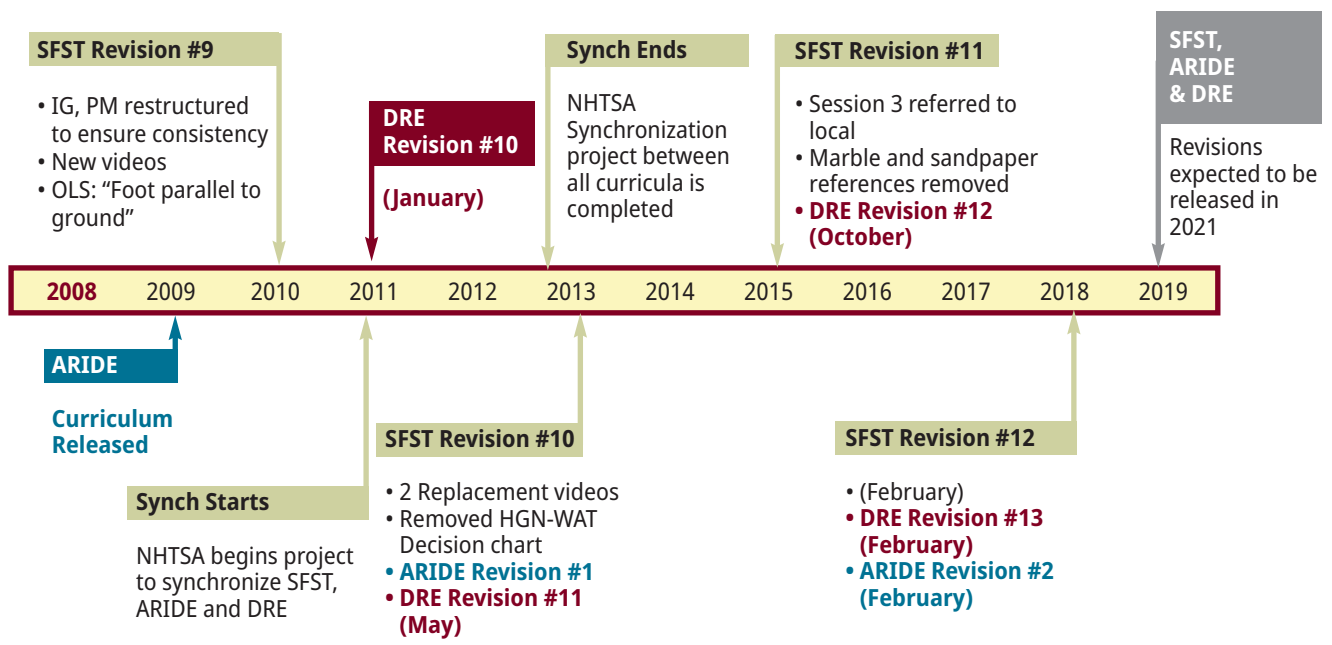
SFST Revision #9

• IG, PM restructured to ensure consistency
• New videos
• OLS: “Foot parallel to ground”

DRE Revision #10

(January)

Synch Ends

NHTSA Synchronization project between all curricula is completed

SFST Revision #11

• Session 3 referred to local
• Marble and sandpaper references removed
• DRE Revision #12 (October)

SFST, ARIDE & DRE

Revisions expected to be released in 2021

| 2008 | 2009 | 2010 | 2011 | 2012 | 2013 | 2014 | 2015 | 2016 | 2017 | 2018 | 2019 |
|---|---|---|---|---|---|---|---|---|---|---|---|

ARIDE

Curriculum Released

Synch Starts

NHTSA begins project to synchronize SFST, ARIDE and DRE

SFST Revision #10

• 2 Replacement videos
• Removed HGN-WAT Decision chart
• ARIDE Revision #1
• DRE Revision #11 (May)

SFST Revision #12

• (February)
• DRE Revision #13 (February)
• ARIDE Revision #2 (February)